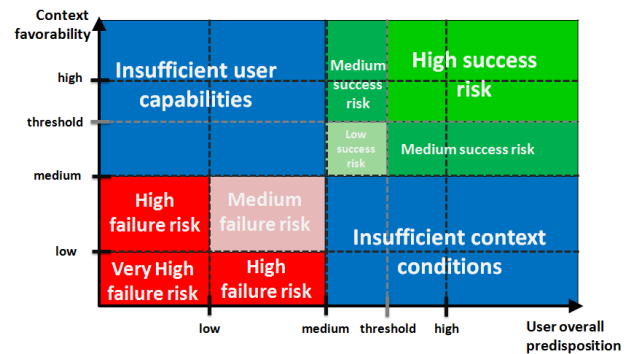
Context favorability

high

threshold

medium

low

Insufficient user capabilities

Medium success risk

High success risk

Low success risk

Medium success risk

High failure risk

Medium failure risk

Insufficient context conditions

Very High failure risk

High failure risk

low

medium

threshold

high

User overall predisposition